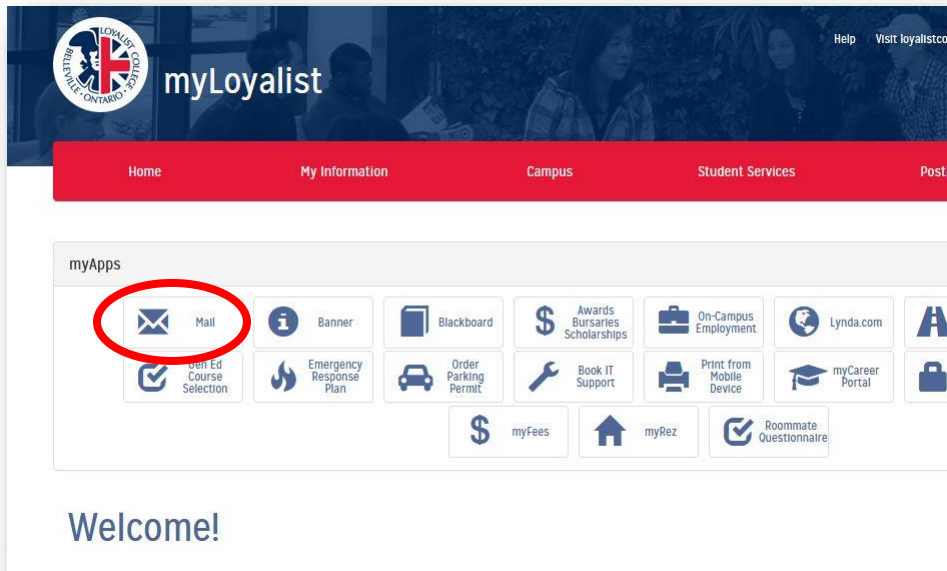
LOYALIST COLLEGE BELLEVILLE • ONTARIO

myLoyalist

Help Visit loyalistco

Home My Information Campus Student Services Post

myApps

Mail
Banner
Blackboard
Awards Bursaries Scholarships
On-Campus Employment
Lynda.com
Gen Ed Course Selection
Emergency Response Plan
Order Parking Permit
Book IT Support
Print from Mobile Device
myCareer Portal
myFees
myRez
Roommate Questionnaire

Welcome!